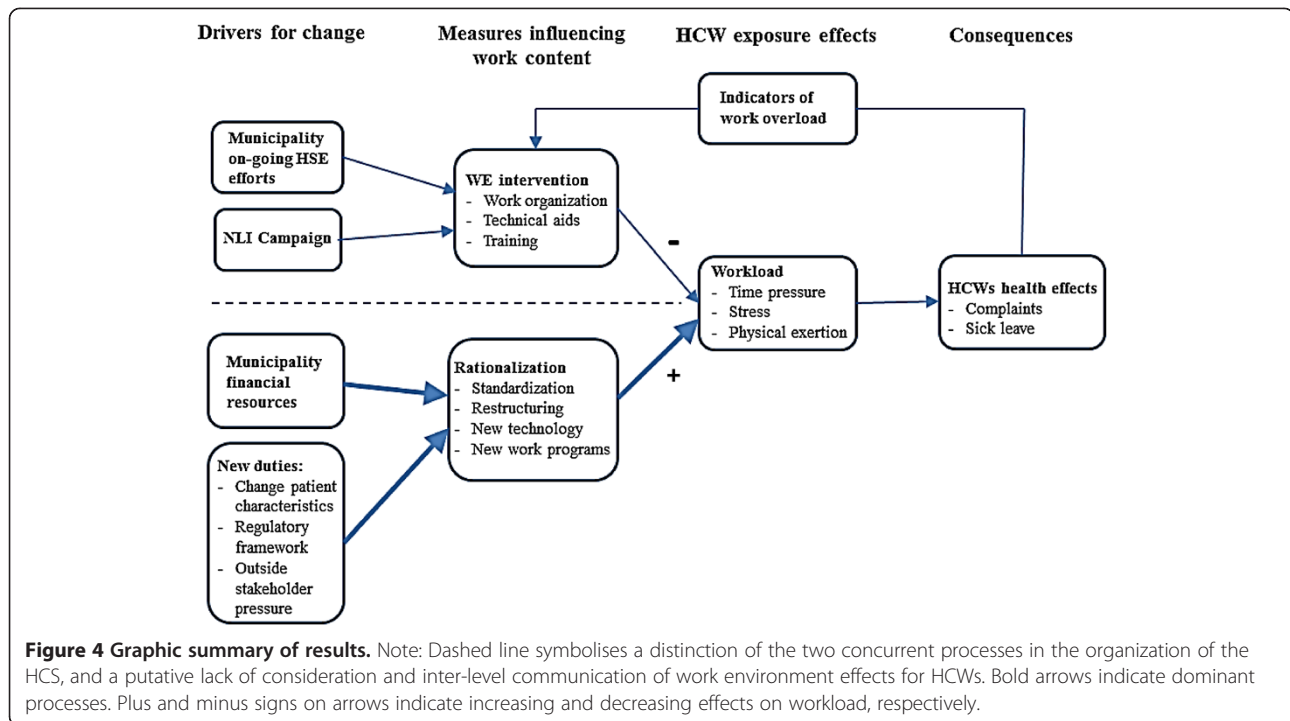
Drivers for change

Measures influencing work content

HCW exposure effects

Consequences

Indicators of work overload

Municipality on-going HSE efforts

WE intervention
- Work organization
- Technical aids
- Training

NLI Campaign

-

Workload
- Time pressure
- Stress
- Physical exertion

HCWs health effects
- Complaints
- Sick leave

Municipality financial resources

Rationalization
- Standardization
- Restructuring
- New technology
- New work programs

+

New duties:
- Change patient characteristics
- Regulatory framework
- Outside stakeholder pressure

**Figure 4 Graphic summary of results.** Note: Dashed line symbolises a distinction of the two concurrent processes in the organization of the HCS, and a putative lack of consideration and inter-level communication of work environment effects for HCWs. Bold arrows indicate dominant processes. Plus and minus signs on arrows indicate increasing and decreasing effects on workload, respectively.